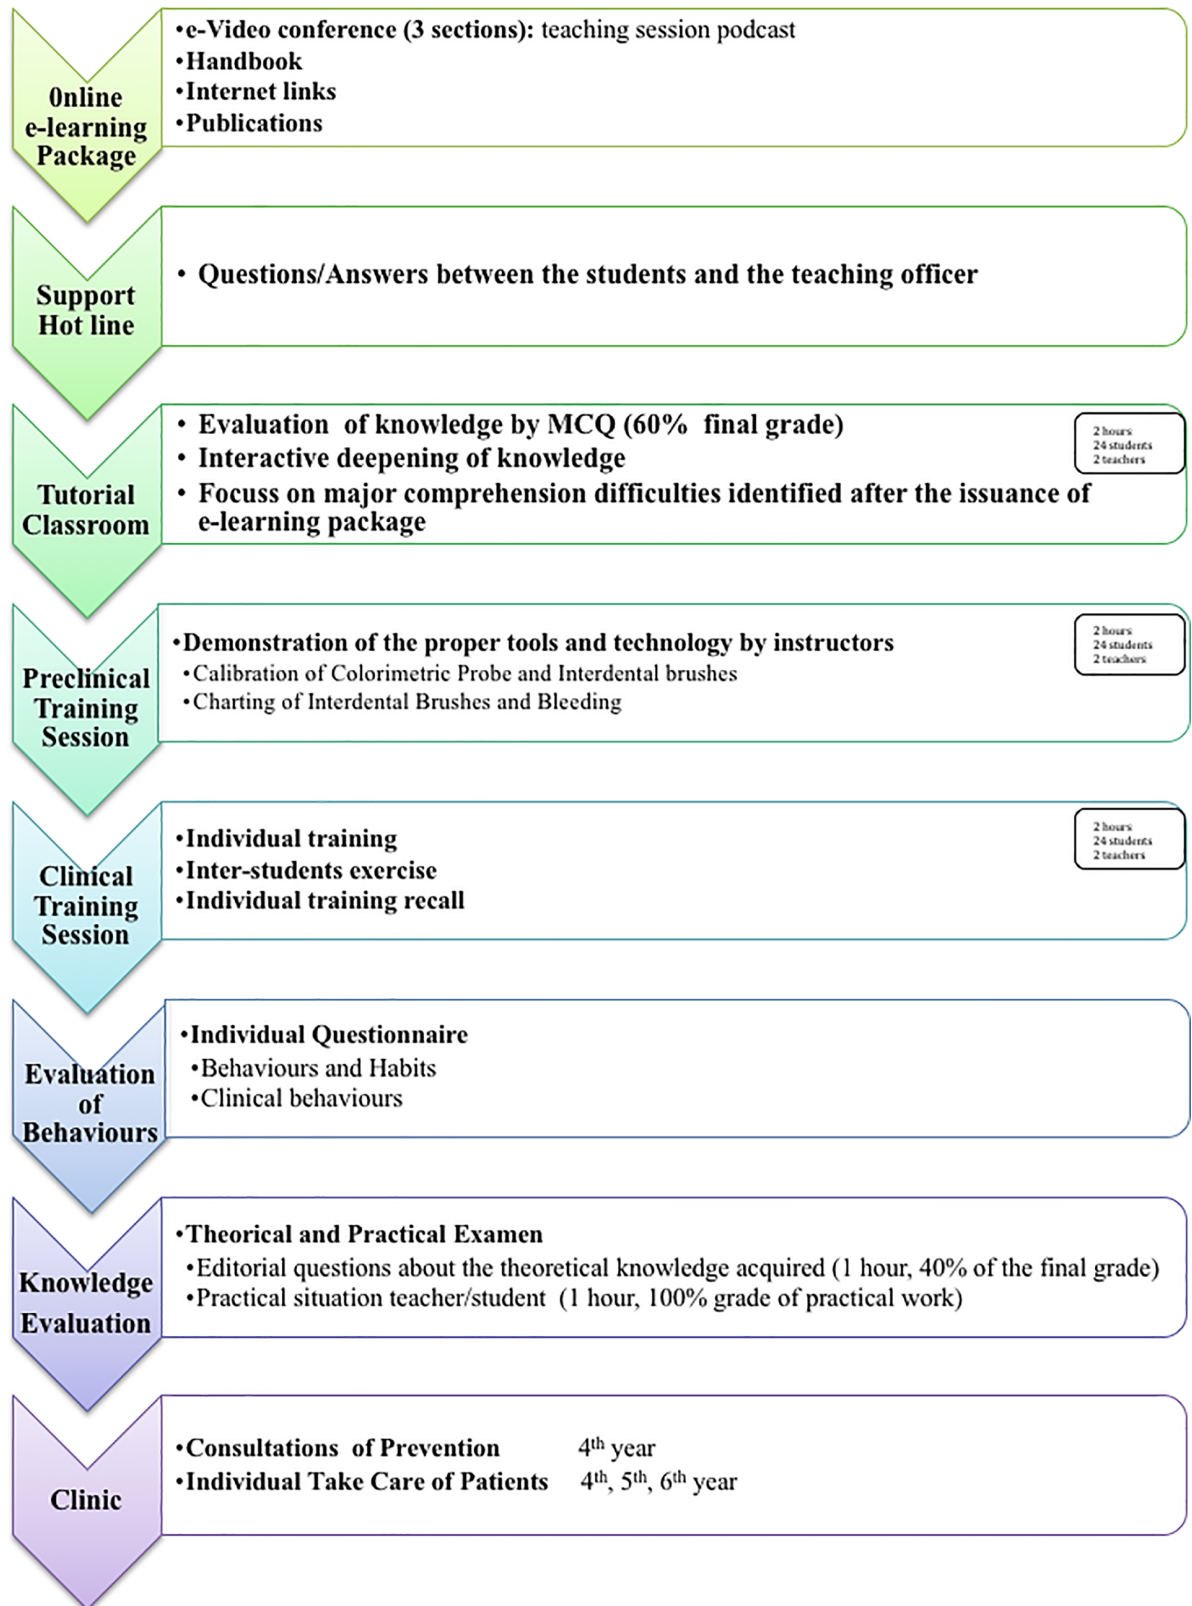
Online e-learning Package

•e-Video conference (3 sections): teaching session podcast
•Handbook
•Internet links
•Publications

Support Hot line

• Questions/Answers between the students and the teaching officer

Tutorial Classroom

• Evaluation of knowledge by MCQ (60% final grade)
• Interactive deepening of knowledge
• Focuss on major comprehension difficulties identified after the issuance of e-learning package

2 hours
24 students
2 teachers

Preclinical Training Session

•Demonstration of the proper tools and technology by instructors
•Calibration of Colorimetric Probe and Interdental brushes
•Charting of Interdental Brushes and Bleeding

2 hours
24 students
2 teachers

Clinical Training Session

•Individual training
•Inter-students exercise
•Individual training recall

2 hours
24 students
2 teachers

Evaluation of Behaviours

•Individual Questionnaire
•Behaviours and Habits
•Clinical behaviours

Knowledge Evaluation

•Theorical and Practical Examen
•Editorial questions about the theoretical knowledge acquired (1 hour, 40% of the final grade)
•Practical situation teacher/student (1 hour, 100% grade of practical work)

Clinic

•Consultations of Prevention 4$^{th}$ year
•Individual Take Care of Patients 4$^{th}$, 5$^{th}$, 6$^{th}$ year